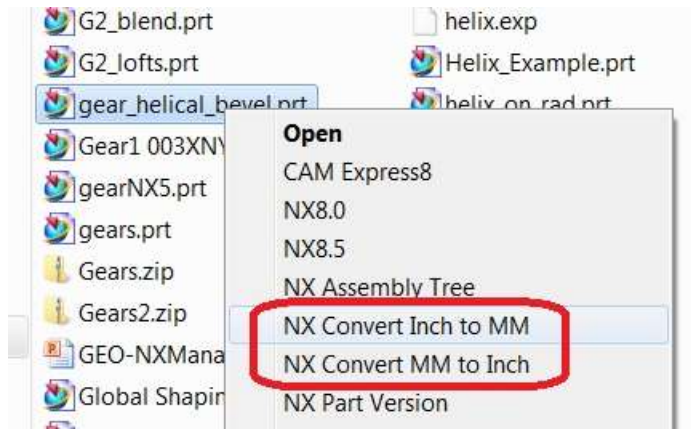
G2_blend.prt
G2_lofts.prt
gear_helical_bevel.prt
Gear1 003XNY
gearNX5.prt
gears.prt
Gears.zip
Gears2.zip
GEO-NXMana
Global Shapin

helix.exp
Helix_Example.prt
helix_on_rad.prt

Open
CAM Express8
NX8.0
NX8.5
NX Assembly Tree
NX Convert Inch to MM
NX Convert MM to Inch
NX Part Version